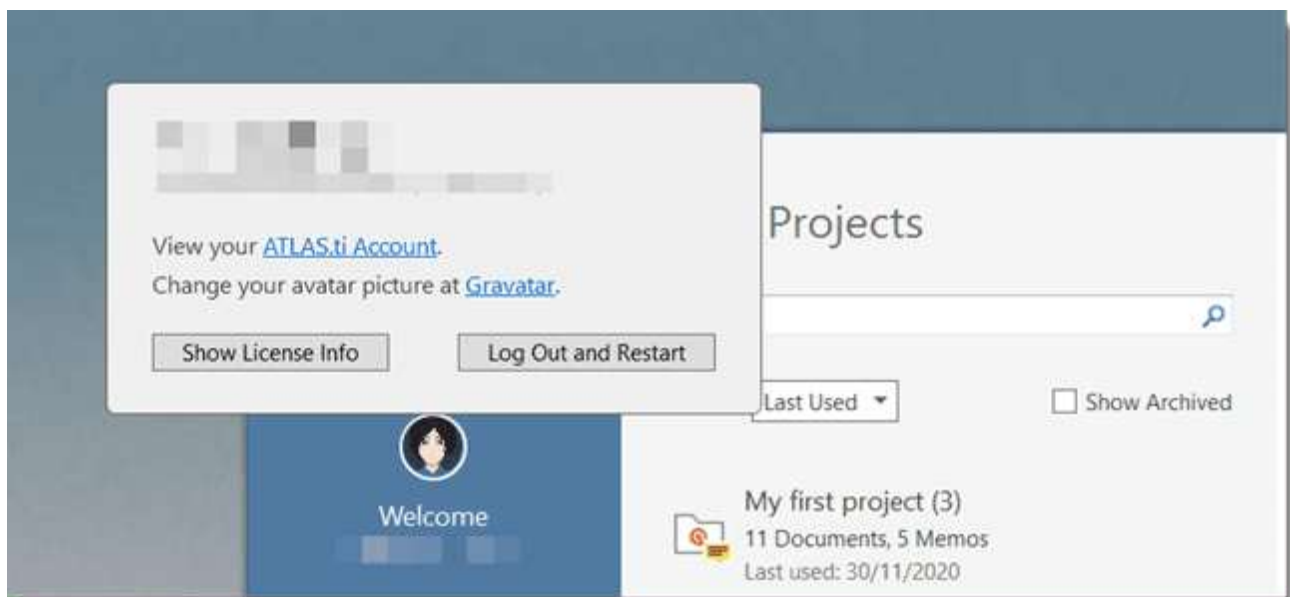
View your ATLAS.ti Account.
Change your avatar picture at Gravatar.

Show License Info

Log Out and Restart

Projects

Last Used

Show Archived

Welcome

My first project (3)
11 Documents, 5 Memos
Last used: 30/11/2020